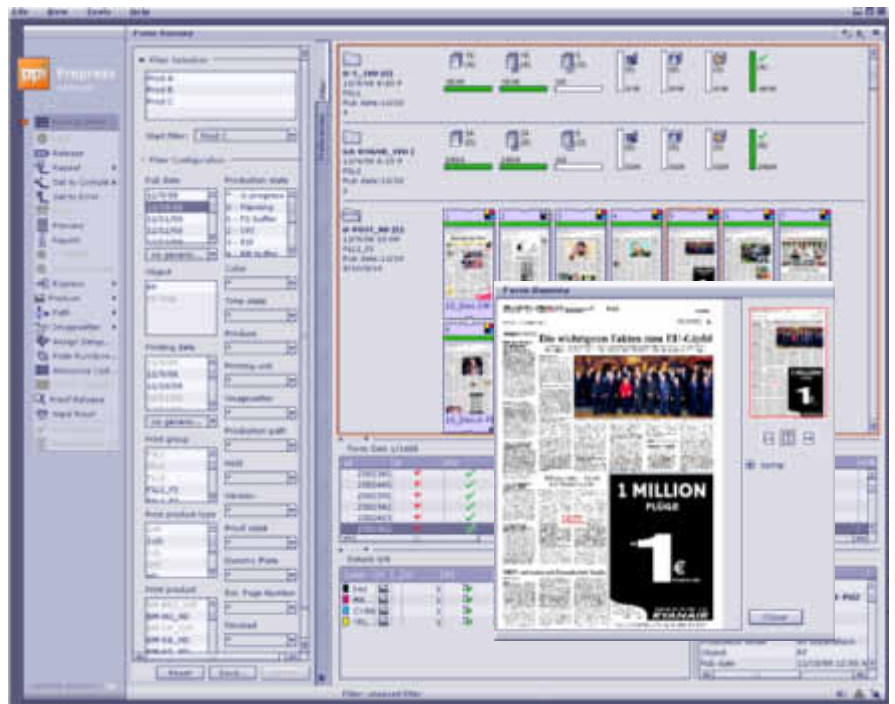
File View Tools Help

Form Browser

Progress

Filter Selection

Prod A
Prod B
Prod C

Start filter: Prod C

Filter Configuration

Pub Date

Production state

Object

Color

Time state

Product

Printing date

Printing unit

Imagesetter

Production path

Print group

Hold

Version

Print product type

Proof state

Generic Plate

Print product

Ext. Page Number

Finished

Reset Save

Release
Repeat
Set to Complete
Set to Error
Preview
Pagelift
Preflight
Purge
Path
Imagesetter
Assign Setup
Free Function
Resource List
Proof Release
Input Proof

Die wichtigsten Fakten zum EU-Gipfel

1 MILLION
FLÜGE

1 €

Form Browser

Close

Form Set

Details

Filter: unsaved filter